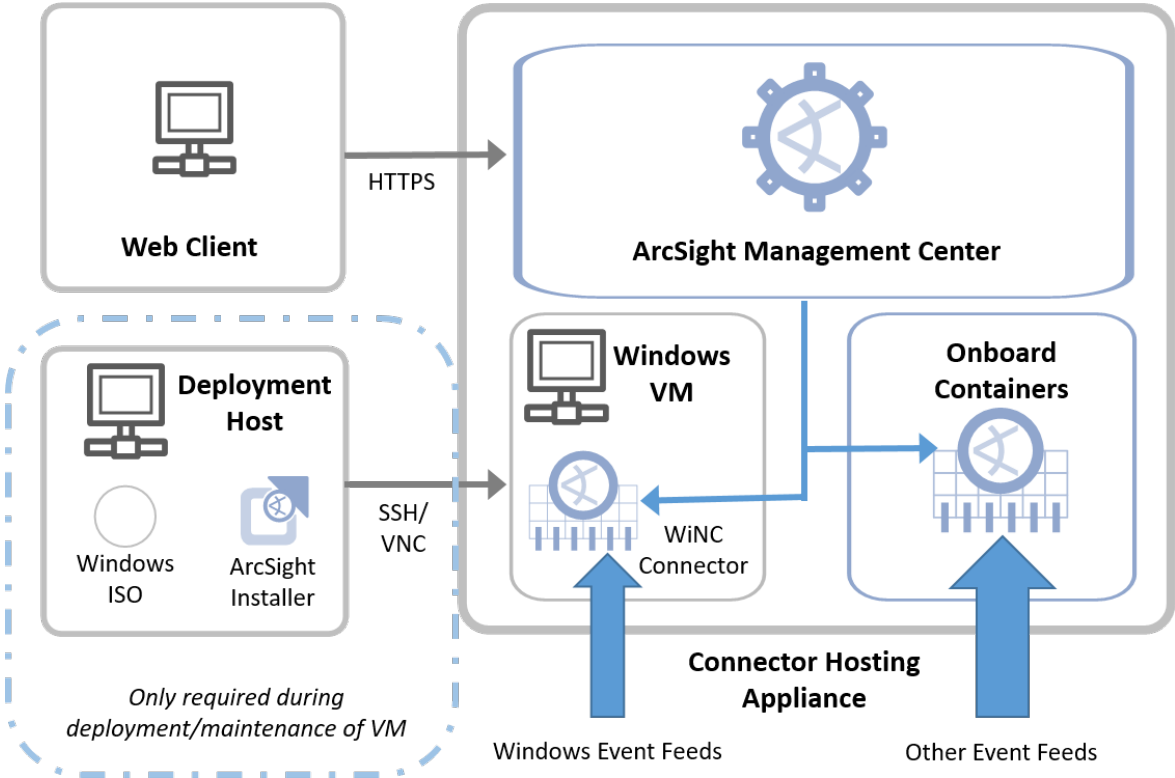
Web Client

HTTPS

ArcSight Management Center

Deployment Host

Windows ISO

ArcSight Installer

SSH/ VNC

Windows VM

WiNC Connector

Onboard Containers

Connector Hosting Appliance

Only required during deployment/maintenance of VM

Windows Event Feeds

Other Event Feeds